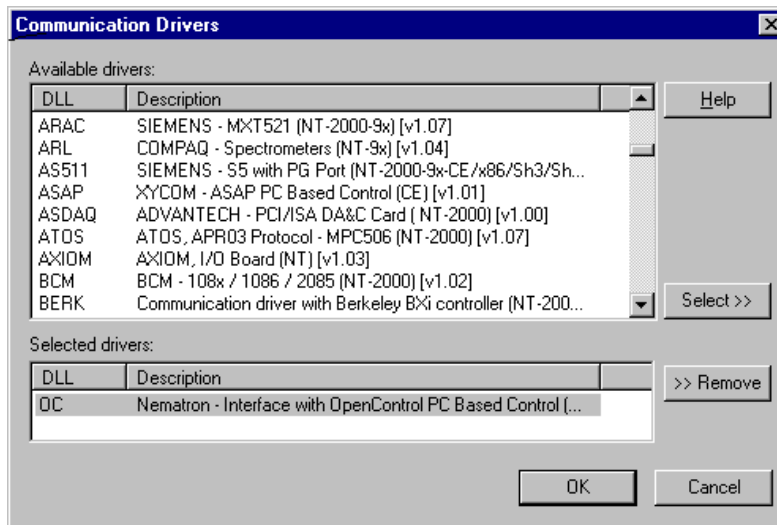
Communication Drivers

Available drivers:

| DLL | Description |
|---|---|
| ARAC | SIEMENS - MXT521 (NT-2000-9x) [v1.07] |
| ARL | COMPAQ - Spectrometers (NT-9x) [v1.04] |
| AS511 | SIEMENS - S5 with PG Port (NT-2000-9x-CE/x86/Sh3/Sh... |
| ASAP | XYCOM - ASAP PC Based Control (CE) [v1.01] |
| ASDAQ | ADVANTECH - PCI/ISA DA&C Card ( NT-2000) [v1.00] |
| ATOS | ATOS, APR03 Protocol - MPC506 (NT-2000) [v1.07] |
| AXIOM | AXIOM, I/O Board (NT) [v1.03] |
| BCM | BCM - 108x / 1086 / 2085 (NT-2000) [v1.02] |
| BERK | Communication driver with Berkeley BXi controller (NT-200... |

Help

Select >>

Selected drivers:

| DLL | Description |
|---|---|
| OC | Nematron - Interface with OpenControl PC Based Control (... |

>> Remove

OK

Cancel